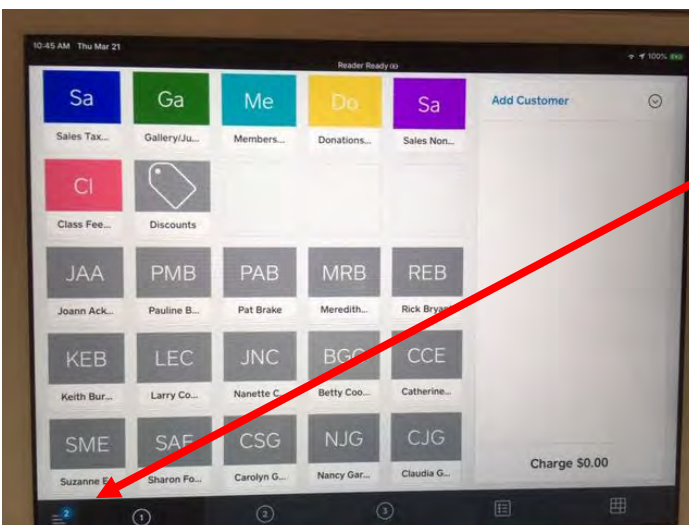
10:45 AM Thu Mar 21

Reader Ready

100%

Sa
Sales Tax...

Ga
Gallery/Ju...

Me
Members...

Do
Donations...

Sa
Sales Non...

Add Customer

Cl
Class Fee...

Discounts

JAA
Joann Ack...

PMB
Pauline B...

PAB
Pat Brake

MRB
Meredith...

REB
Rick Bryan

KEB
Keith Bur...

LEC
Larry Co...

JNC
Nanette C...

BGC
Betty Coo...

CCE
Catherine...

SME
Suzanne E...

SAF
Sharon Fo...

CSG
Carolyn G...

NJG
Nancy Gar...

CJG
Claudia G...

Charge $0.00

2

1

2

3